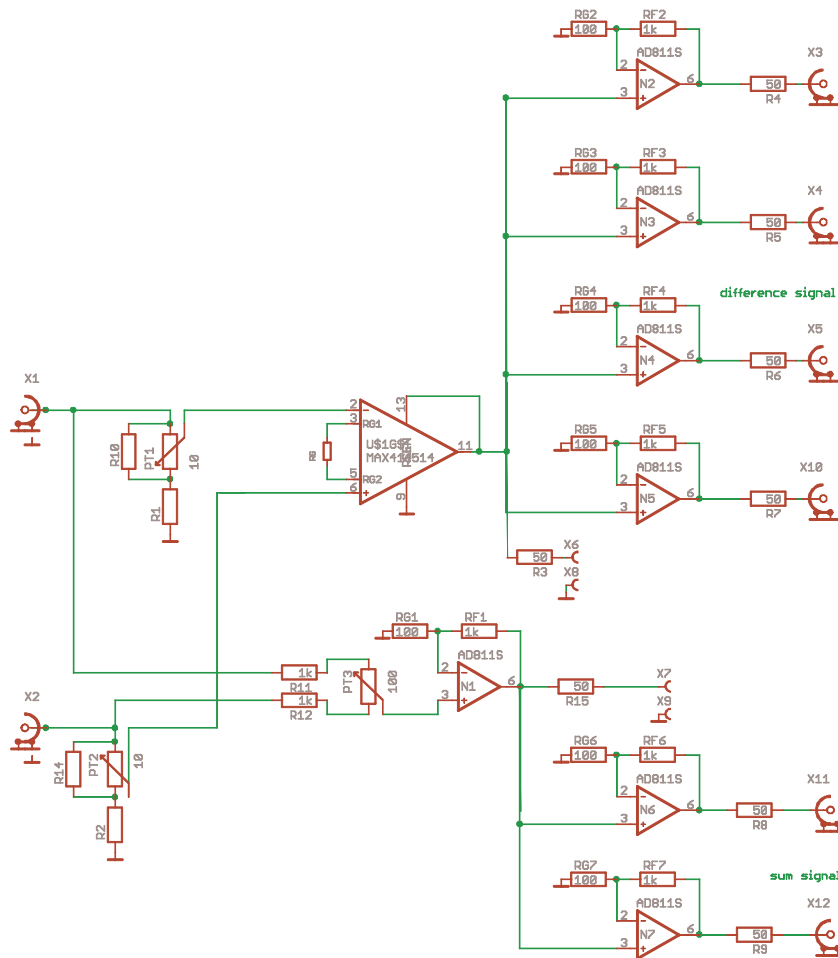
RG2 RF2
100 1k
AD811S
2
N2 6
3 +
50
R4
X3

RG3 RF3
100 1k
AD811S
2
N3 6
3 +
50
R5
X4

RG4 RF4
100 1k
AD811S
2
N4 6
3 +
50
R6
X5

difference signal

RG5 RF5
100 1k
AD811S
2
N5 6
3 +
50
R7
X10

X1
R10
PT1
10
R1

2
3
RG1
13
RG
U$1G$
MAX414514
11
5
RG2
6 +
9

50
R3
X6
X8

RG1 RF1
100 1k
AD811S
2
N1 6
3 +
50
R15
X7
X9

1k
R11
1k
R12
PT3
100

X2
R14
PT2
10
R2

RG6 RF6
100 1k
AD811S
2
N6 6
3 +
50
R8
X11

sum signal

RG7 RF7
100 1k
AD811S
2
N7 6
3 +
50
R9
X12